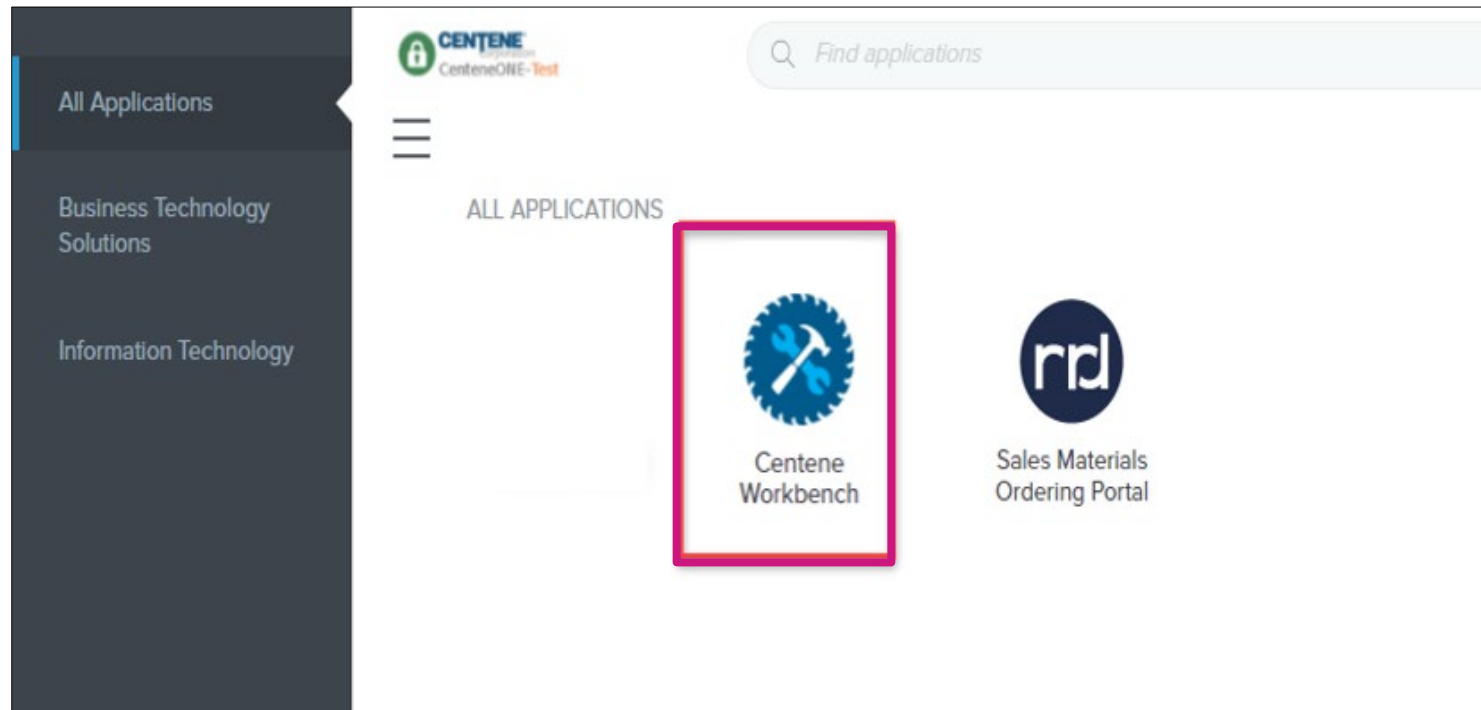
All Applications

Business Technology Solutions

Information Technology

CENTENE Corporation
CenteneONE-Test

Find applications

ALL APPLICATIONS

Centene Workbench

rrd

Sales Materials Ordering Portal